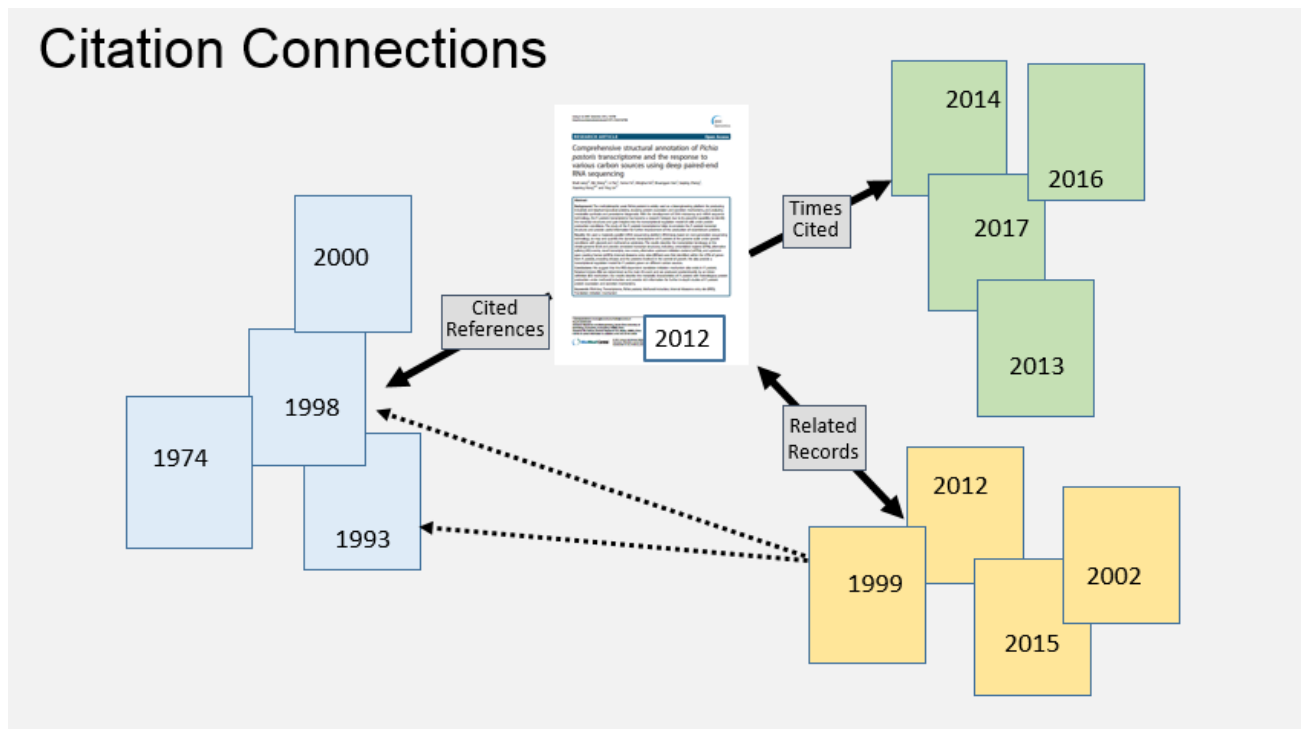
Citation Connections

RESEARCH ARTICLE Open Access

Comprehensive structural annotation of Pichia pastoris transcriptome and the response to various carbon sources using deep paired-end RNA sequencing

Abstract

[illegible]

2012

Times Cited

2014

2016

2017

2013

Cited References

2000

1998

1974

1993

Related Records

2012

1999

2002

2015